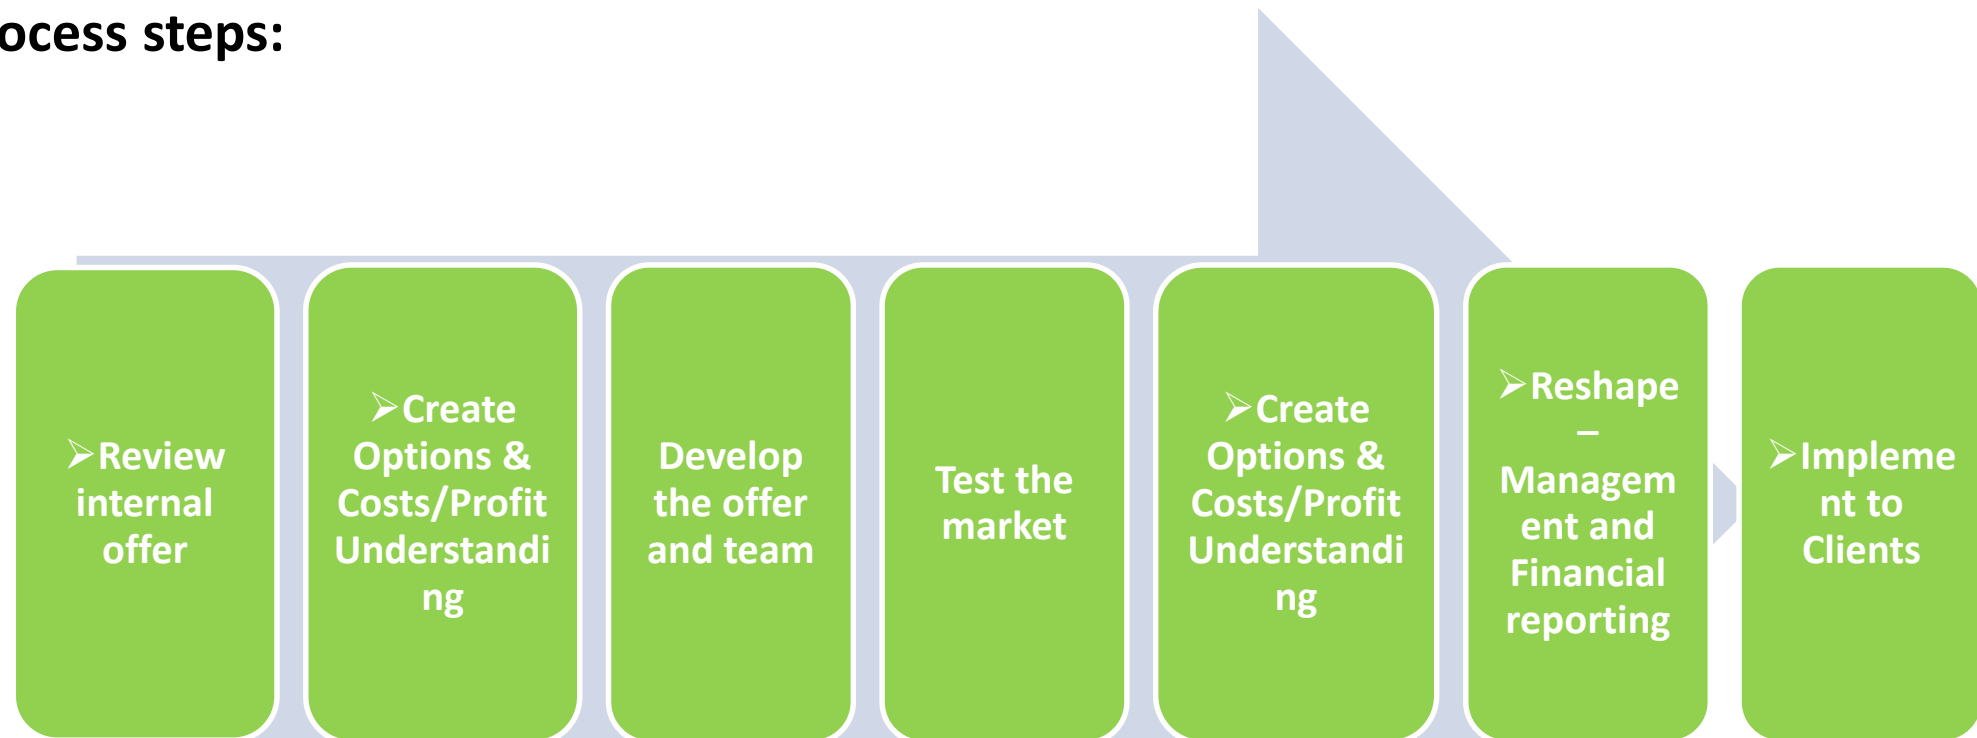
ocess steps:

➢Review internal offer

➢Create Options & Costs/Profit Understanding

Develop the offer and team

Test the market

➢Create Options & Costs/Profit Understanding

➢Reshape – Management and Financial reporting

➢Implement to Clients